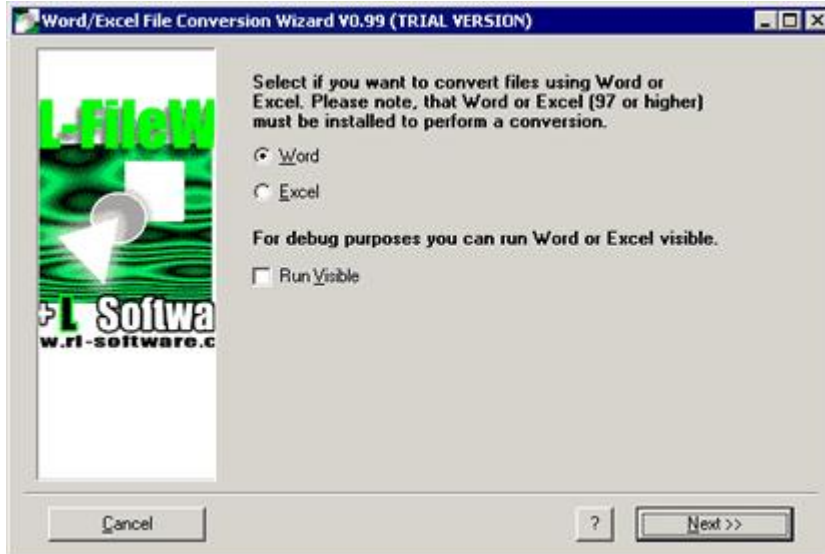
Word/Excel File Conversion Wizard V0.99 (TRIAL VERSION)

L-FileW

+L Softwa
w.rl-software.c

Select if you want to convert files using Word or Excel. Please note, that Word or Excel (97 or higher) must be installed to perform a conversion.

Word

Excel

For debug purposes you can run Word or Excel visible.

Run Visible

Cancel

?

Next >>